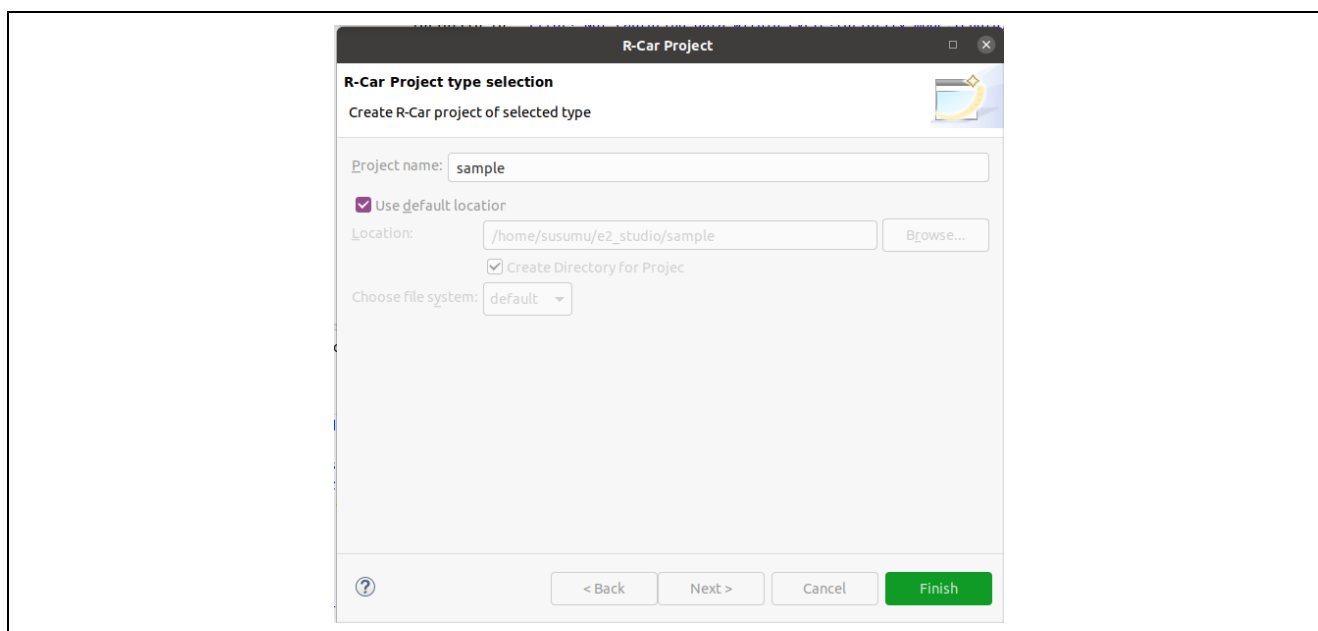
R-Car Project

R-Car Project type selection

Create R-Car project of selected type

Project name: sample

Use default location

Location: /home/susumu/e2_studio/sample Browse...

Create Directory for Projec

Choose file system: default

?

< Back Next > Cancel Finish